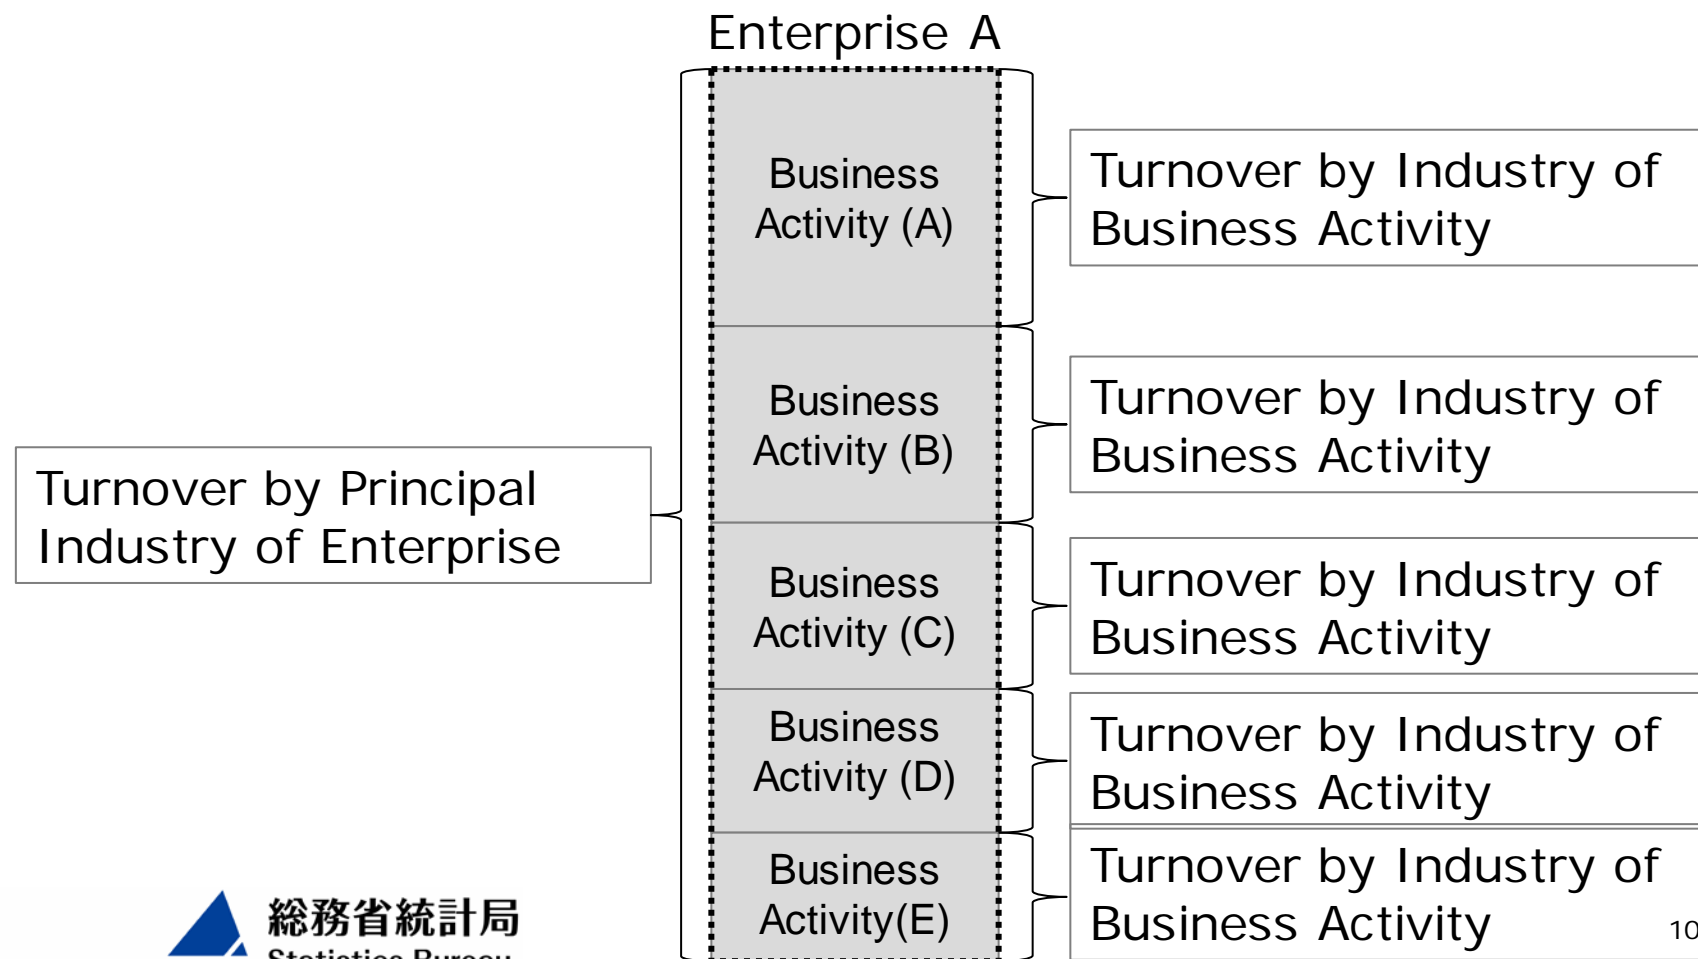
Enterprise A

Turnover by Principal Industry of Enterprise

Business Activity (A)

Business Activity (B)

Business Activity (C)

Business Activity (D)

Business Activity(E)

Turnover by Industry of Business Activity

Turnover by Industry of Business Activity

Turnover by Industry of Business Activity

Turnover by Industry of Business Activity

Turnover by Industry of Business Activity

総務省統計局
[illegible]

10